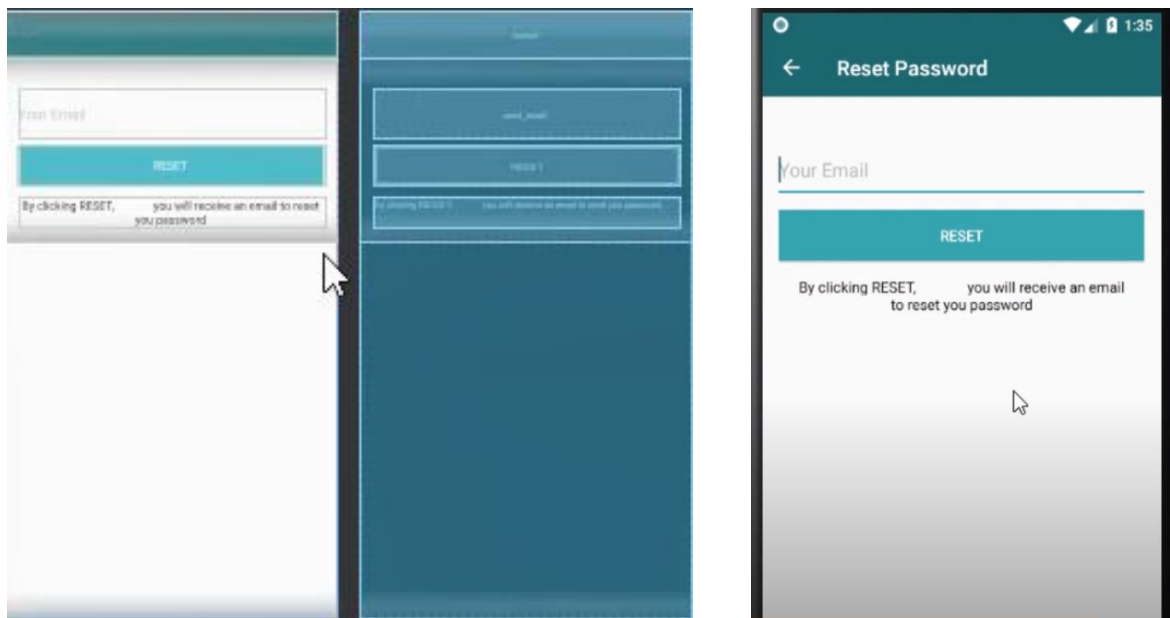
Your Email

RESET

By clicking RESET, you will receive an email to reset you password

toolbar

send_email

RESET

By clicking RESET, you will receive an email to reset you password

1:35

Reset Password

Your Email

RESET

By clicking RESET, you will receive an email to reset you password